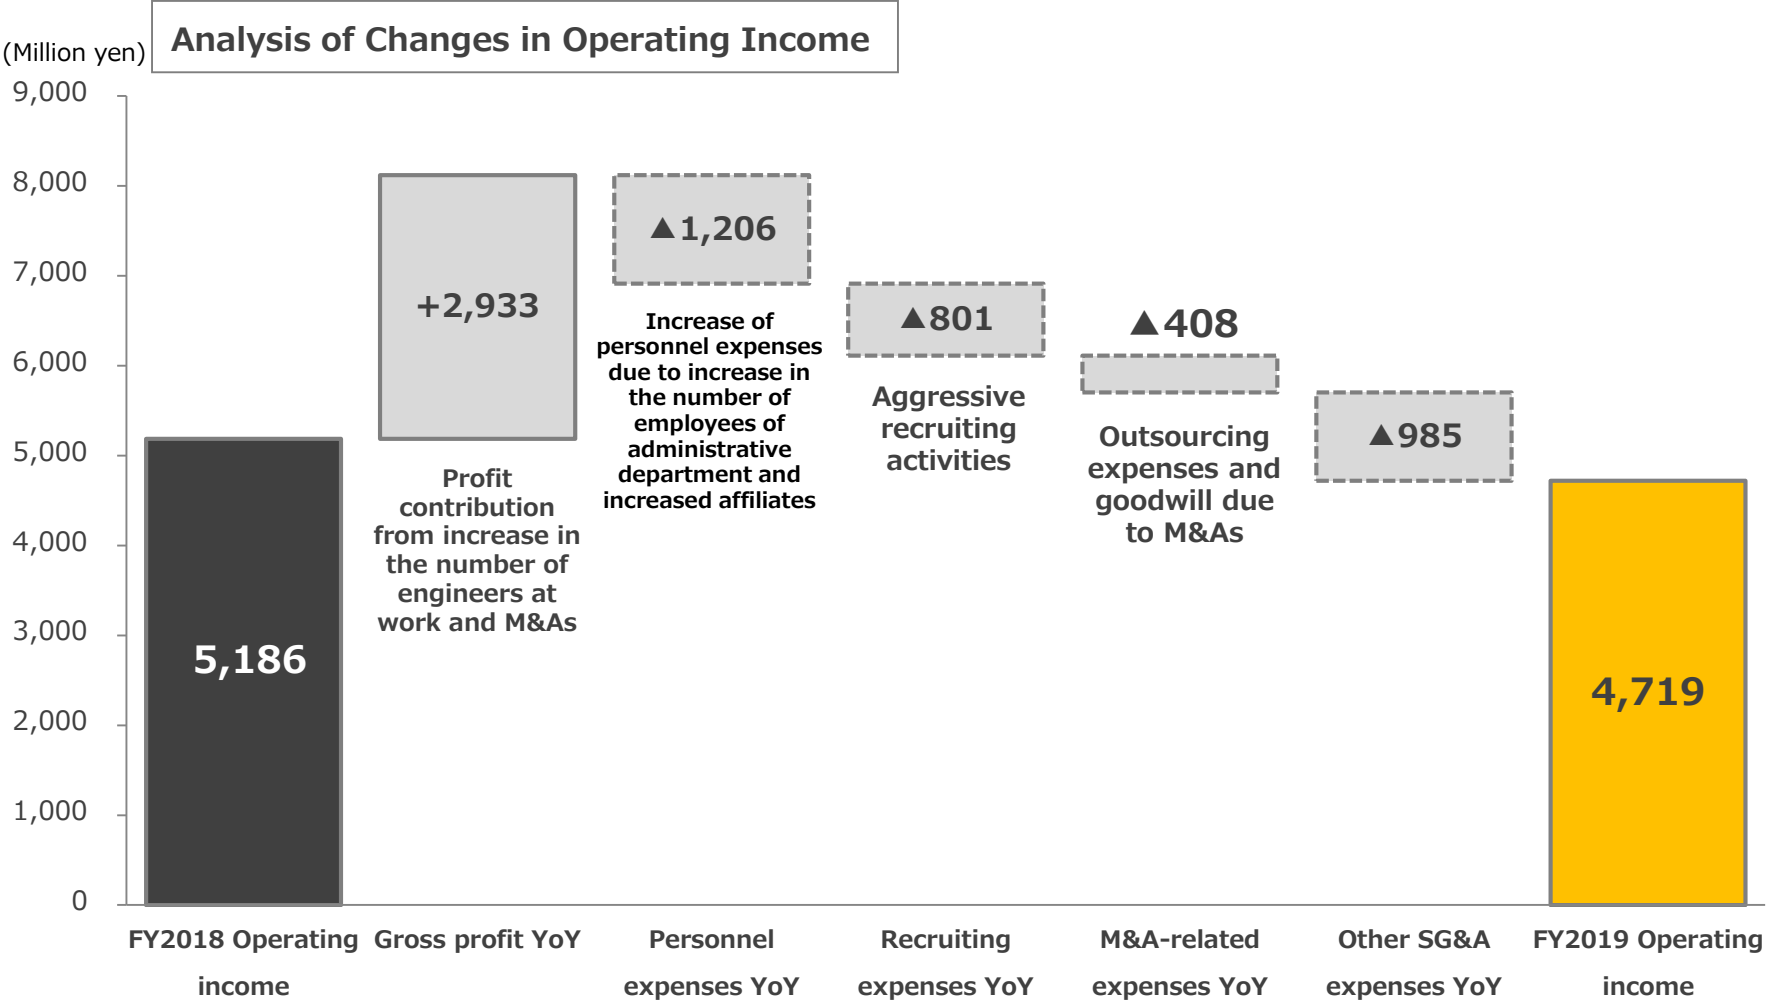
(Million yen)

Analysis of Changes in Operating Income

9,000
8,000
7,000
6,000
5,000
4,000
3,000
2,000
1,000
0

5,186

+2,933

Profit contribution from increase in the number of engineers at work and M&As

▲1,206

Increase of personnel expenses due to increase in the number of employees of administrative department and increased affiliates

▲801

Aggressive recruiting activities

▲408

Outsourcing expenses and goodwill due to M&As

▲985

4,719

FY2018 Operating income

Gross profit YoY

Personnel expenses YoY

Recruiting expenses YoY

M&A-related expenses YoY

Other SG&A expenses YoY

FY2019 Operating income